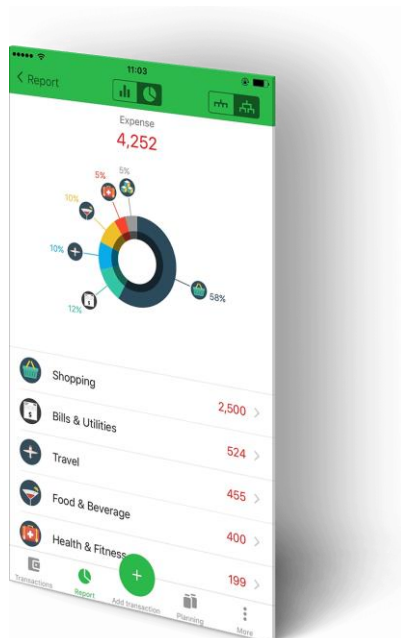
11:03

< Report

Expense
4,252

5%
5%
10%
10%
12%
58%

Shopping

Bills & Utilities
2,500 >

Travel
524 >

Food & Beverage
455 >

Health & Fitness
400 >
199 >

Transactions
Report
Add transaction
Planning
More